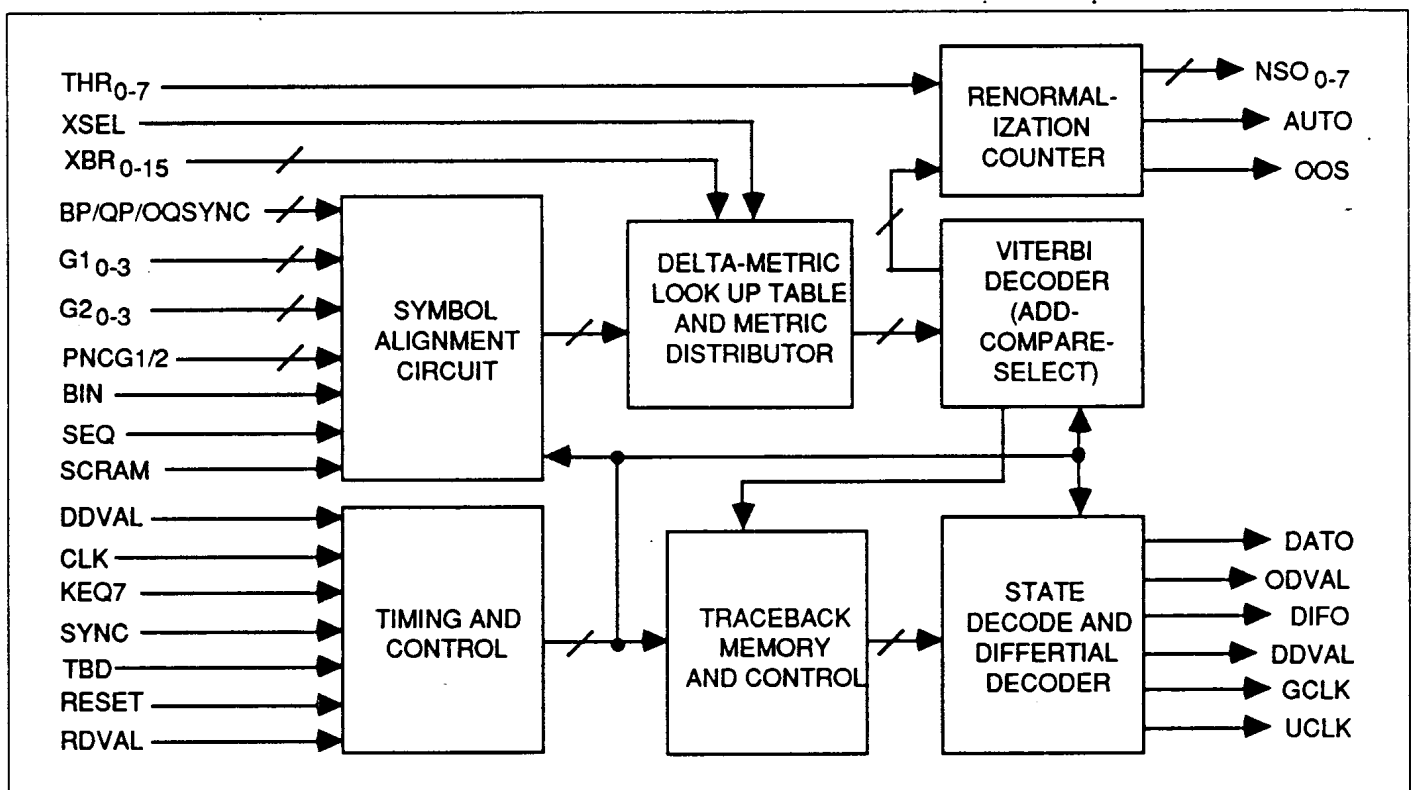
$THR_{0-7}$
XSEL
$XBR_{0-15}$
BP/QP/OQSYNC
$G1_{0-3}$
$G2_{0-3}$
PNCG1/2
BIN
SEQ
SCRAM
DDVAL
CLK
KEQ7
SYNC
TBD
RESET
RDVAL

SYMBOL ALIGNMENT CIRCUIT

TIMING AND CONTROL

DELTA-METRIC LOOK UP TABLE AND METRIC DISTRIBUTOR

RENORMALIZATION COUNTER

VITERBI DECODER (ADD-COMPARE-SELECT)

TRACEBACK MEMORY AND CONTROL

STATE DECODE AND DIFFERTIAL DECODER

$NSO_{0-7}$
AUTO
OOS
DATO
ODVAL
DIFO
DDVAL
GCLK
UCLK